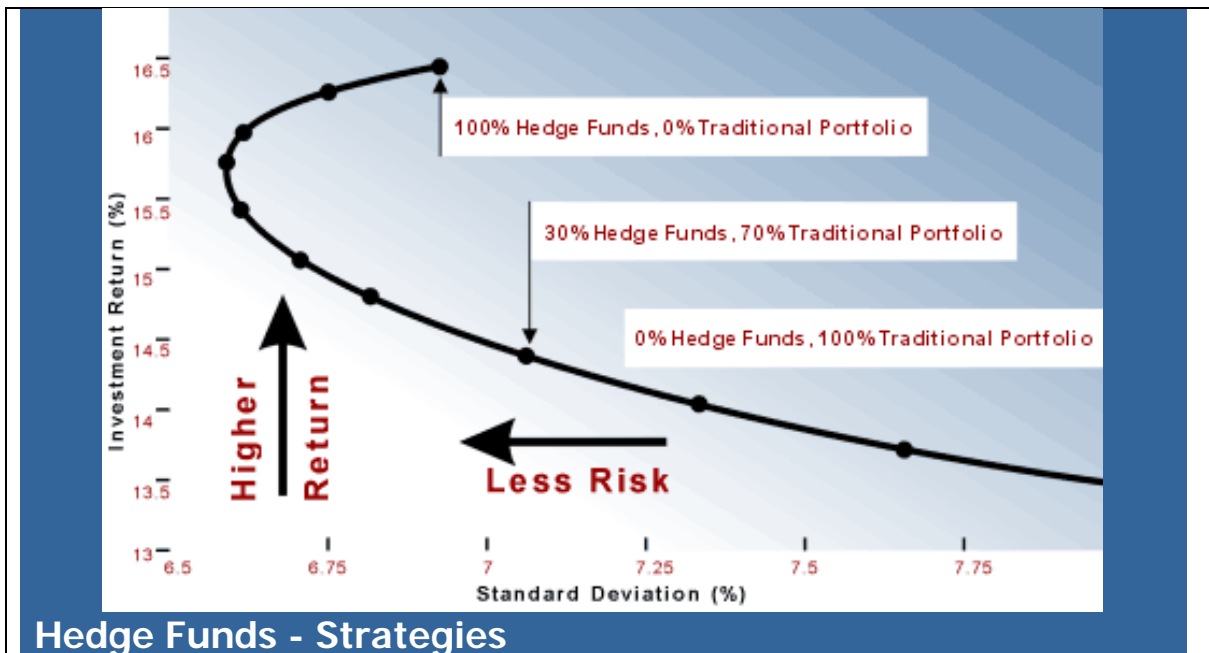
16.5
16
15.5
15
14.5
14
13.5
13
Investment Return (%)

100% Hedge Funds, 0% Traditional Portfolio

30% Hedge Funds, 70% Traditional Portfolio

0% Hedge Funds, 100% Traditional Portfolio

Higher Return

Less Risk

6.5
6.75
7
7.25
7.5
7.75
Standard Deviation (%)

Hedge Funds - Strategies